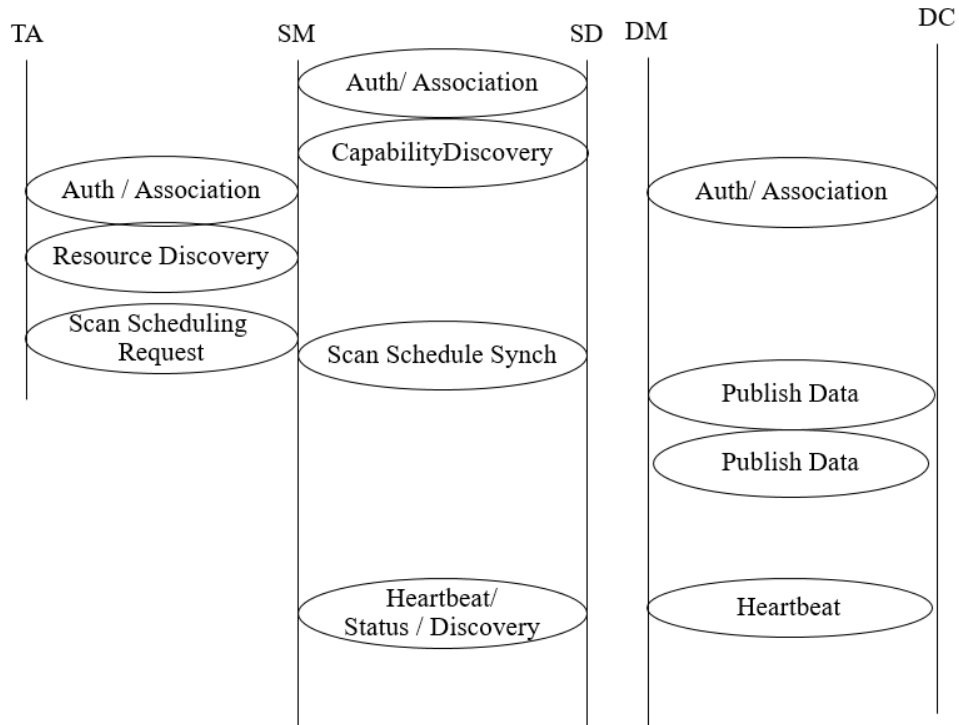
TA

SM

SD

DM

DC

Auth/ Association

CapabilityDiscovery

Auth / Association

Auth/ Association

Resource Discovery

Scan Scheduling Request

Scan Schedule Synch

Publish Data

Publish Data

Heartbeat/ Status / Discovery

Heartbeat